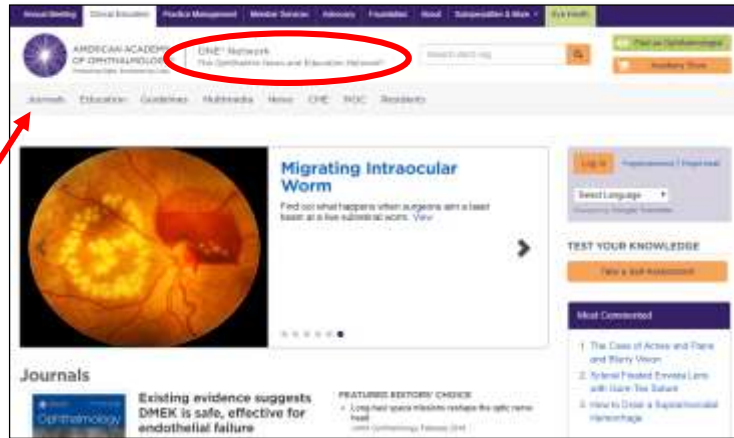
Annual Meeting Clinical Education Practice Management Member Services Advocacy Foundation About Subspecialties & More EyeSmart

AMERICAN ACADEMY OF OPHTHALMOLOGY

ONE® Network
The Ophthalmic News and Education Network

Search ONE.org

Find an Ophthalmologist

Academy Store

Journals Education Guidelines Multimedia News CME MOC Residents

Migrating Intraocular Worm

Find out what happens when surgeons aim a laser beam at a live subretinal worm. View

Log In Register | Forgot Password

Select Language
Powered by Google Translate

TEST YOUR KNOWLEDGE

Take a Self-Assessment

Most Commented

1. The Case of Aches and Pains and Blurry Vision
2. Scleral Fixated Envista Lens with Gore-Tex Suture
3. How to Drain a Suprachoroidal Hemorrhage

Journals

Ophthalmology

Existing evidence suggests DMEK is safe, effective for endothelial failure

FEATURED EDITORS' CHOICE
Long-haul space missions reshape the optic nerve head
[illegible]